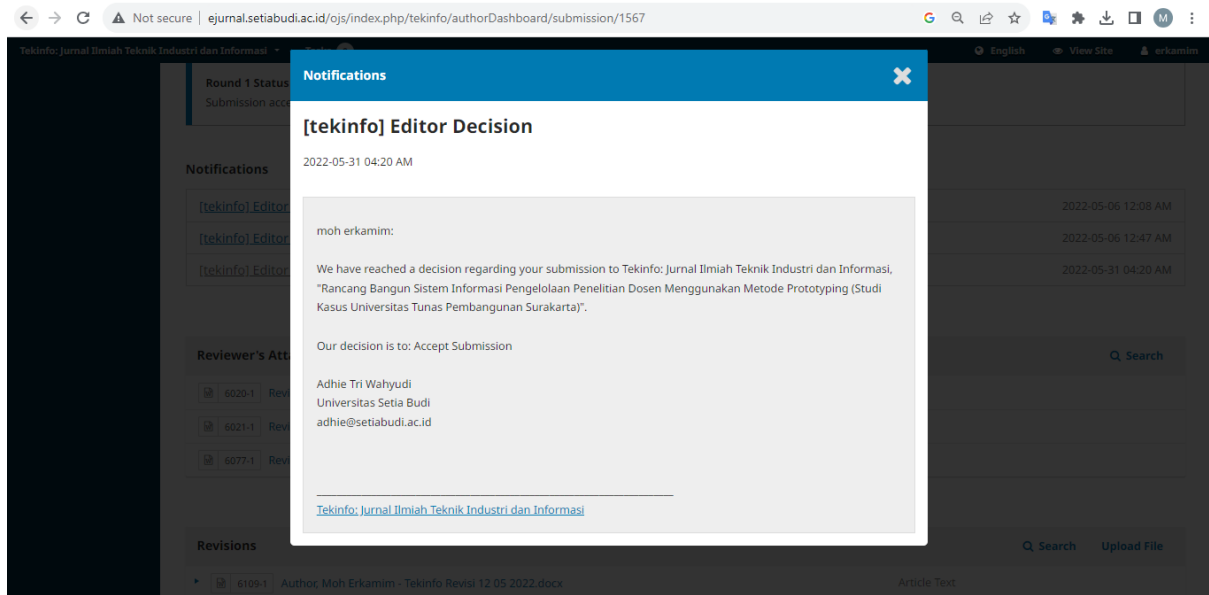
Not secure | ejurnal.setiabudi.ac.id/ojs/index.php/tekinfo/authorDashboard/submission/1567

Tekinfo: Jurnal Ilmiah Teknik Industri dan Informasi

English View Site erkamim

Round 1 Status
Submission acc

Notifications

[tekinfo] Editor 2022-05-06 12:08 AM
[tekinfo] Editor 2022-05-06 12:47 AM
[tekinfo] Editor 2022-05-31 04:20 AM

Reviewer's Att Search

6020-1 Revi
6021-1 Revi
6077-1 Revi

Revisions Search Upload File

6109-1 Author, Moh Erkamim - Tekinfo Revisi 12 05 2022.docx Article Text

Notifications

[tekinfo] Editor Decision

2022-05-31 04:20 AM

moh erkamim:

We have reached a decision regarding your submission to Tekinfo: Jurnal Ilmiah Teknik Industri dan Informasi, "Rancang Bangun Sistem Informasi Pengelolaan Penelitian Dosen Menggunakan Metode Prototyping (Studi Kasus Universitas Tunas Pembangunan Surakarta)".

Our decision is to: Accept Submission

Adhie Tri Wahyudi
Universitas Setia Budi
adhie@setiabudi.ac.id

________________________________________________________________________

Tekinfo: Jurnal Ilmiah Teknik Industri dan Informasi